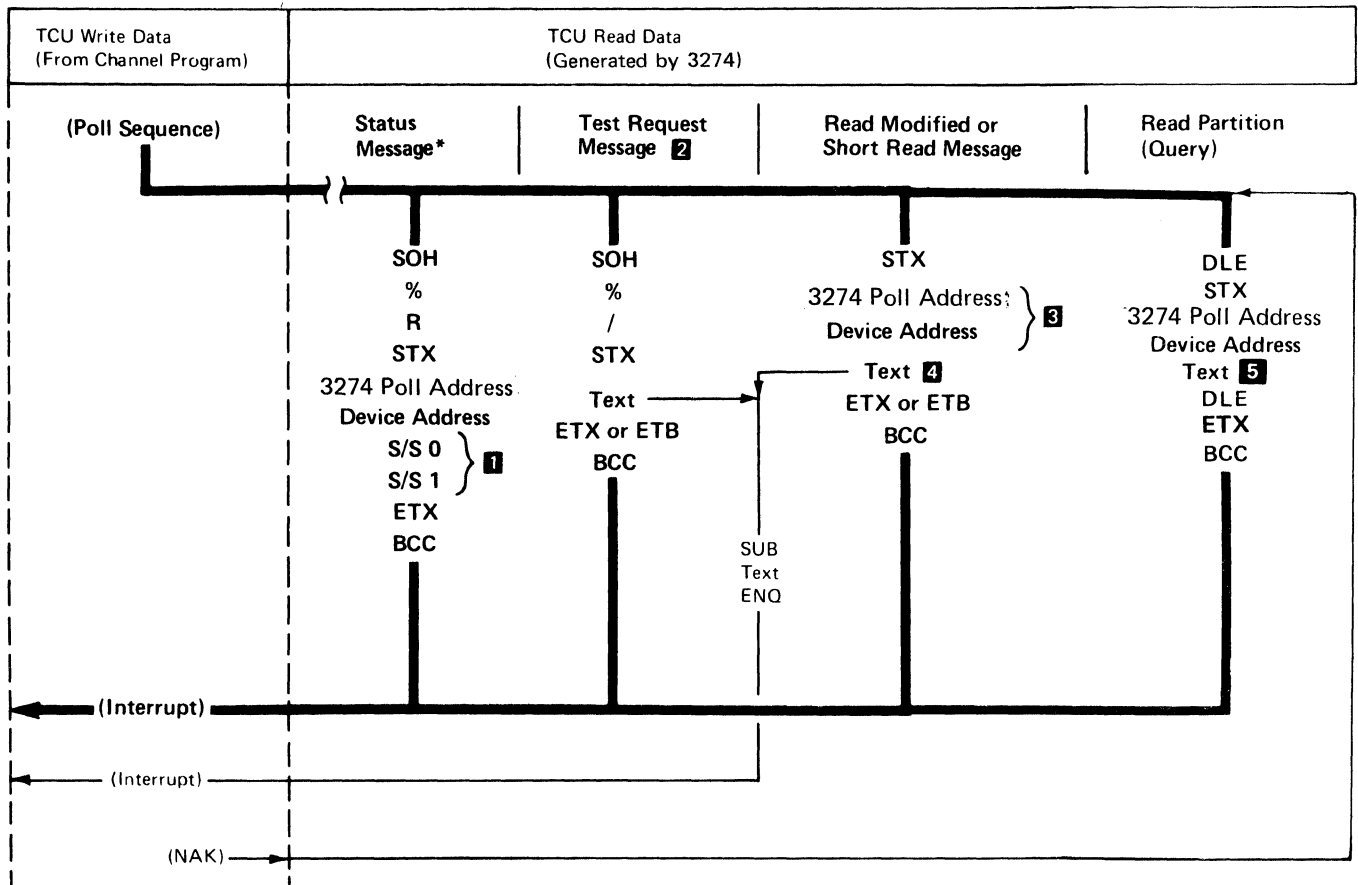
TCU Write Data
(From Channel Program)

TCU Read Data
(Generated by 3274)

(Poll Sequence)

Status Message*

Test Request Message 2

Read Modified or Short Read Message

Read Partition (Query)

SOH
%
R
STX
3274 Poll Address
Device Address
S/S 0
S/S 1
1
ETX
BCC

SOH
%
/
STX
Text
ETX or ETB
BCC

STX
3274 Poll Address
Device Address
3
Text 4
ETX or ETB
BCC

DLE
STX
3274 Poll Address
Device Address
Text 5
DLE
ETX
BCC

SUB
Text
ENQ

(Interrupt)

(Interrupt)

(NAK)